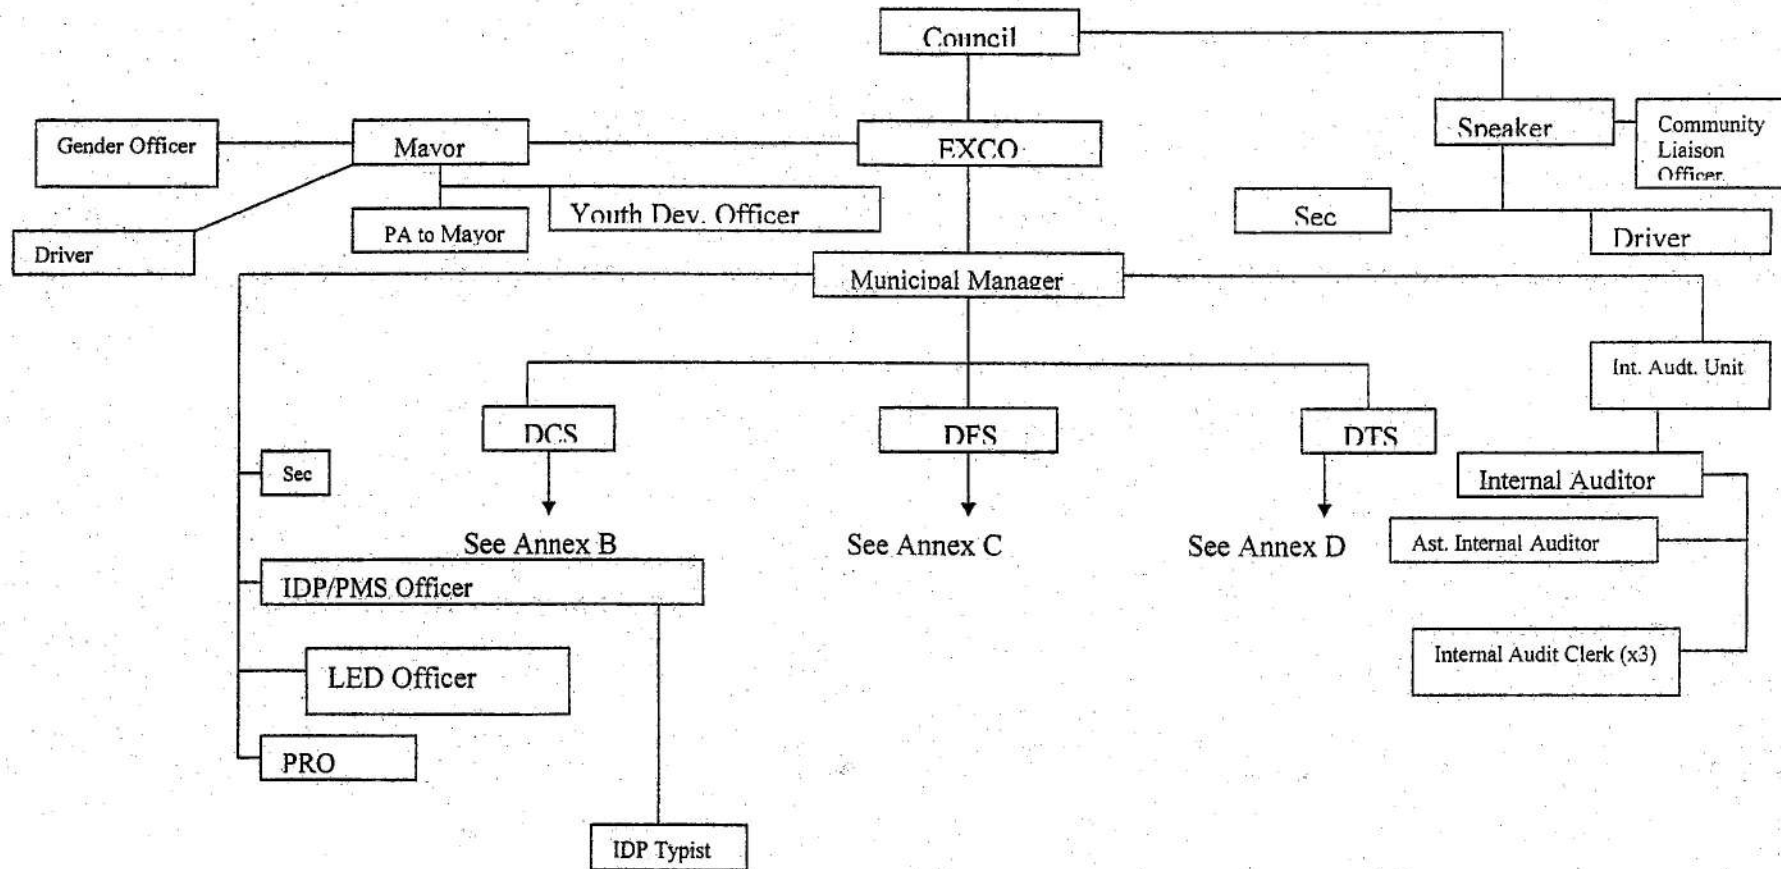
Council

Gender Officer

Mayor

EXCO

Speaker

Community Liaison Officer

Driver

PA to Mayor

Youth Dev. Officer

Sec

Driver

Municipal Manager

Int. Audt. Unit

DCS

DFS

DTS

Sec

See Annex B

See Annex C

See Annex D

Internal Auditor

Ast. Internal Auditor

IDP/PMS Officer

LED Officer

Internal Audit Clerk (x3)

PRO

IDP Typist